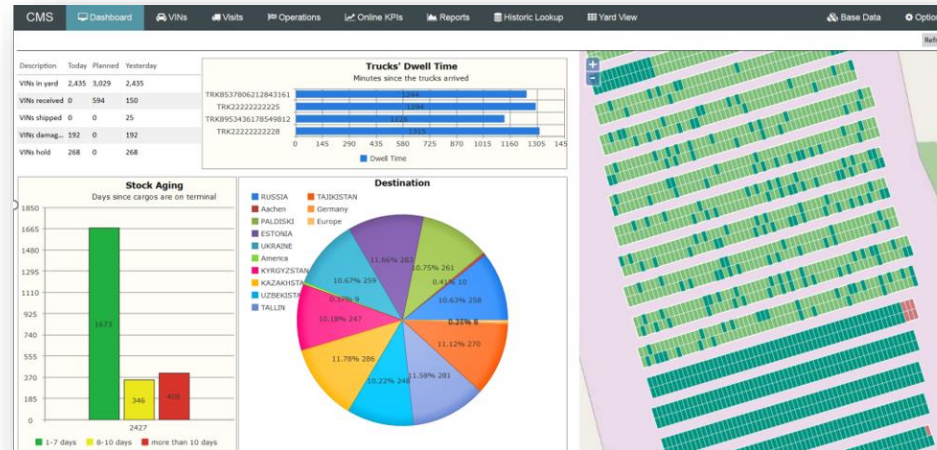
CMS Dashboard VINs Visits Operations Online KPIs Reports Historic Lookup Yard View Base Data Optio

Refr

| Description | Today | Planned | Yesterday |
|---|---|---|---|
| VINs in yard | 2,435 | 3,029 | 2,435 |
| VINs received | 0 | 594 | 150 |
| VINs shipped | 0 | 0 | 25 |
| VINs damag... | 192 | 0 | 192 |
| VINs hold | 268 | 0 | 268 |

Trucks' Dwell Time
Minutes since the trucks arrived

TRK853780621284316​1 1284
TRK22222222225 1296
TRK8953436178549812 1126
TRK22222222228 1315

0 145 290 435 580 725 870 1015 1160 1305 145

Dwell Time

Stock Aging
Days since cargos are on terminal

1850
1665
1480
1295
1110
925
740
555
370
185
0

1673
346
408
2427

1-7 days 8-10 days more than 10 days

Destination

RUSSIA
Aachen
PALDISKI
ESTONIA
UKRAINE
America
KYRGYZSTAN
KAZAKHSTAN
UZBEKISTAN
TALLIN
TAJIKISTAN
Germany
Europe

11.66% 283
10.75% 261
0.41% 10
10.67% 259
10.63% 258
0.37% 9
0.25% 6
10.18% 247
11.12% 270
11.78% 286
10.22% 248
11.58% 281